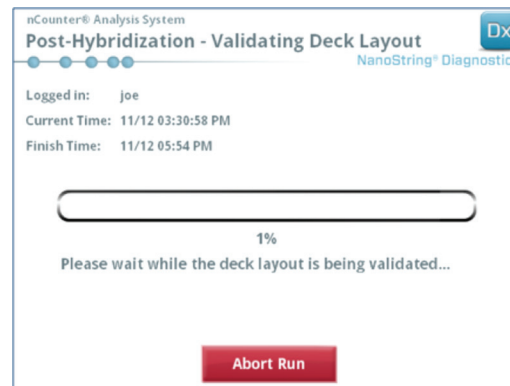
nCounter® Analysis System
Post-Hybridization - Validating Deck Layout
Dx
NanoString® Diagnostic

Logged in: joe
Current Time: 11/12 03:30:58 PM
Finish Time: 11/12 05:54 PM

1%
Please wait while the deck layout is being validated...

Abort Run